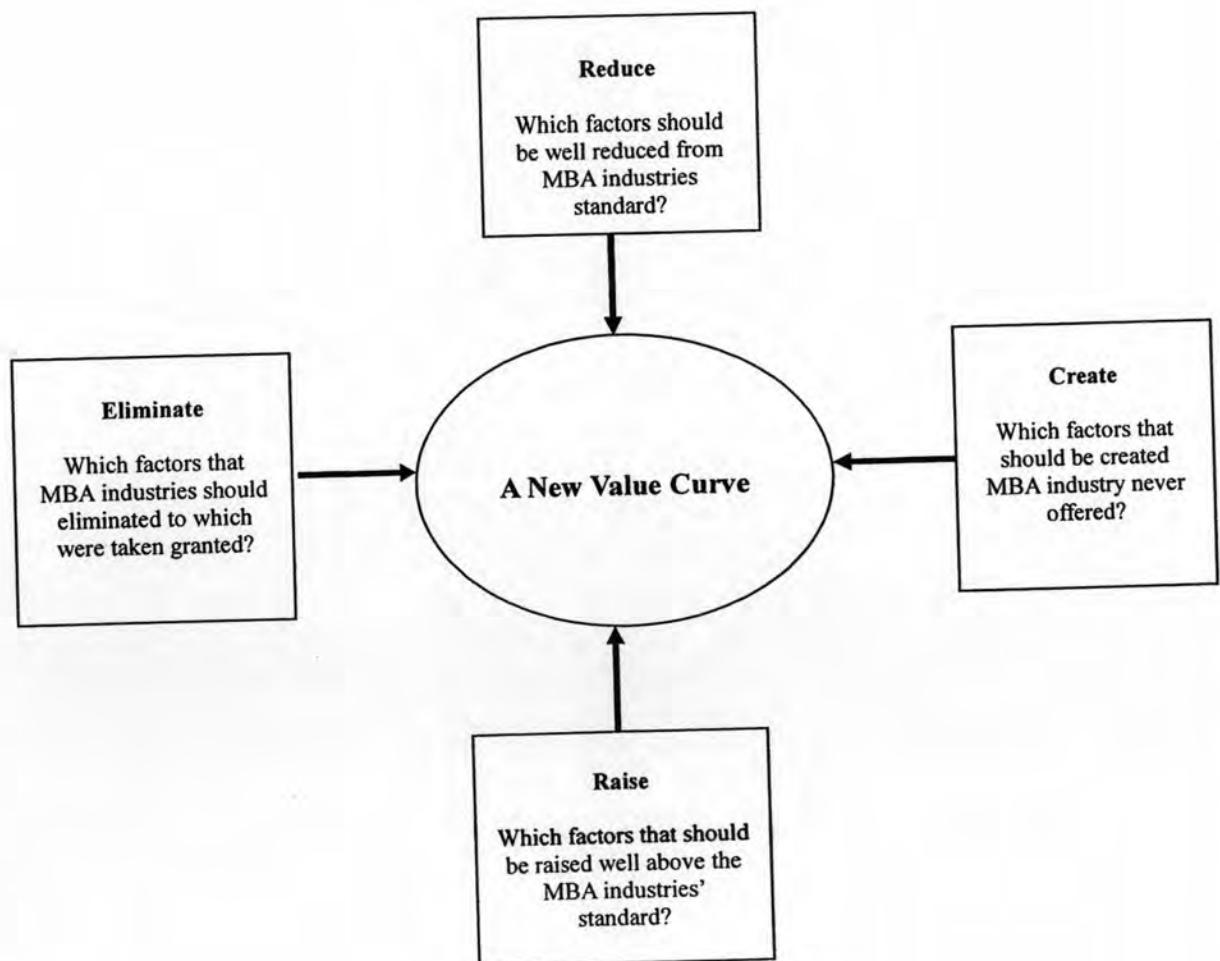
Reduce

Which factors should be well reduced from MBA industries standard?

Eliminate

Which factors that MBA industries should eliminated to which were taken granted?

A New Value Curve

Create

Which factors that should be created MBA industry never offered?

Raise

Which factors that should be raised well above the MBA industries' standard?